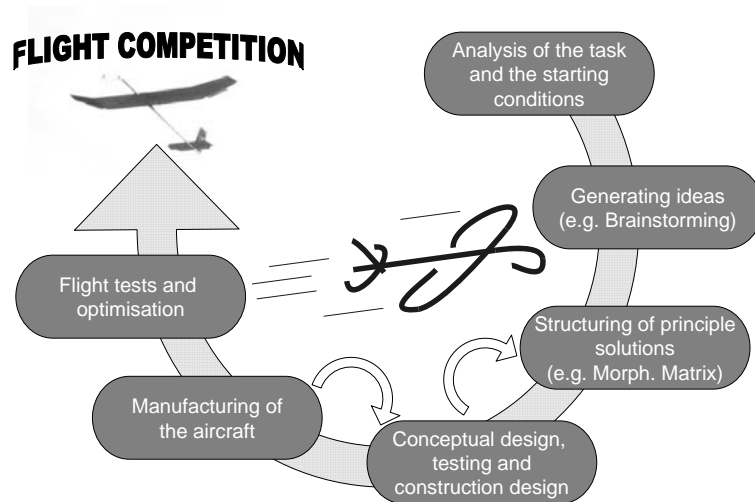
FLIGHT COMPETITION

Analysis of the task and the starting conditions

Generating ideas (e.g. Brainstorming)

Structuring of principle solutions (e.g. Morph. Matrix)

Conceptual design, testing and construction design

Manufacturing of the aircraft

Flight tests and optimisation